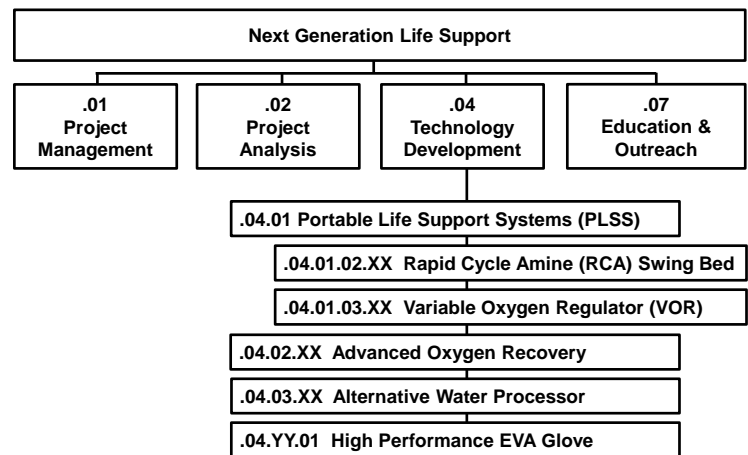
Next Generation Life Support

.01
Project
Management

.02
Project
Analysis

.04
Technology
Development

.07
Education &
Outreach

.04.01 Portable Life Support Systems (PLSS)

.04.01.02.XX Rapid Cycle Amine (RCA) Swing Bed

.04.01.03.XX Variable Oxygen Regulator (VOR)

.04.02.XX Advanced Oxygen Recovery

.04.03.XX Alternative Water Processor

.04.YY.01 High Performance EVA Glove